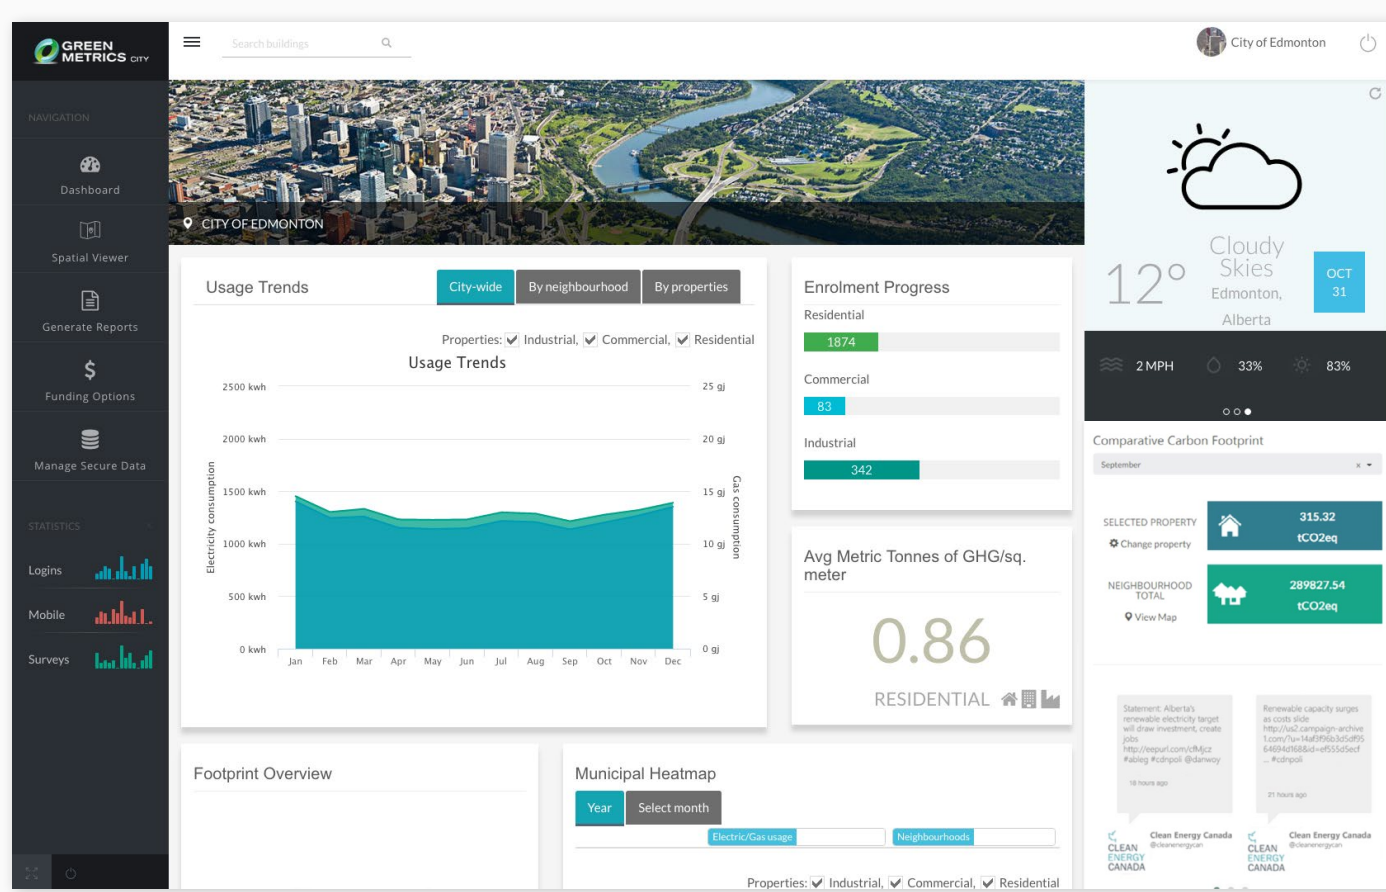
GREEN METRICS CITY

Search buildings

City of Edmonton

NAVIGATION

Dashboard

Spatial Viewer

Generate Reports

$

Funding Options

Manage Secure Data

STATISTICS

Logins

Mobile

Surveys

CITY OF EDMONTON

Usage Trends

City-wide | By neighbourhood | By properties

Properties: Industrial, Commercial, Residential

Usage Trends

2500 kwh
2000 kwh
1500 kwh
1000 kwh
500 kwh
0 kwh

Electricity consumption

25 gj
20 gj
15 gj
10 gj
5 gj
0 gj

Gas consumption

Jan Feb Mar Apr May Jun Jul Aug Sep Oct Nov Dec

Enrolment Progress

Residential

1874

Commercial

83

Industrial

342

Avg Metric Tonnes of GHG/sq. meter

0.86

RESIDENTIAL

12°

Cloudy Skies

Edmonton, Alberta

OCT 31

2 MPH 33% 83%

Comparative Carbon Footprint

September

SELECTED PROPERTY

Change property

315.32 tCO2eq

NEIGHBOURHOOD TOTAL

View Map

289827.54 tCO2eq

Statement: Alberta's renewable electricity target will draw investment, create jobs http://eepurl.com/cfMjcz #ableg #cdnpoli @danwoy

18 hours ago

Renewable capacity surges as costs slide http://us2.campaign-archive1.com/?u=14af3f96b3d5df95 64694d168&id=ef555d5ecf #cdnpoli

21 hours ago

CLEAN ENERGY CANADA Clean Energy Canada @cleanenergycan

CLEAN ENERGY CANADA Clean Energy Canada @cleanenergycan

Footprint Overview

Municipal Heatmap

Year | Select month

Electric/Gas usage

Neighbourhoods

Properties: Industrial, Commercial, Residential